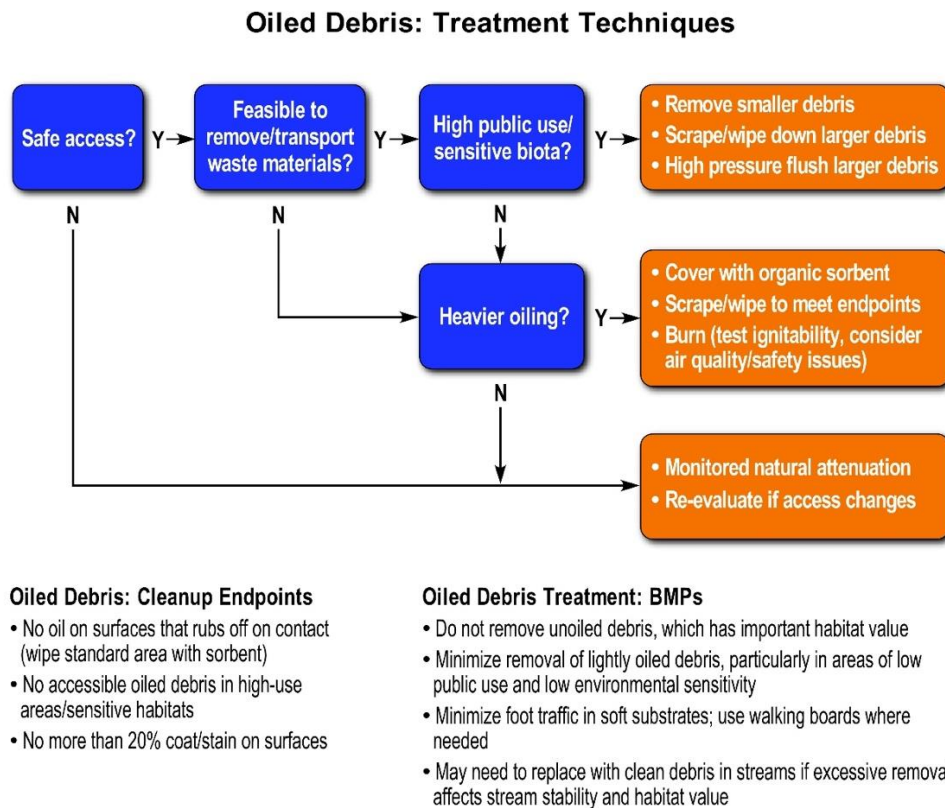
Oiled Debris: Treatment Techniques

Safe access? Y

Feasible to remove/transport waste materials? Y

High public use/ sensitive biota? Y

• Remove smaller debris
• Scrape/wipe down larger debris
• High pressure flush larger debris

N

N

N

Heavier oiling? Y

• Cover with organic sorbent
• Scrape/wipe to meet endpoints
• Burn (test ignitability, consider air quality/safety issues)

N

• Monitored natural attenuation
• Re-evaluate if access changes

Oiled Debris: Cleanup Endpoints
• No oil on surfaces that rubs off on contact (wipe standard area with sorbent)
• No accessible oiled debris in high-use areas/sensitive habitats
• No more than 20% coat/stain on surfaces

Oiled Debris Treatment: BMPs
• Do not remove unoiled debris, which has important habitat value
• Minimize removal of lightly oiled debris, particularly in areas of low public use and low environmental sensitivity
• Minimize foot traffic in soft substrates; use walking boards where needed
• May need to replace with clean debris in streams if excessive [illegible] affects stream stability and habitat value